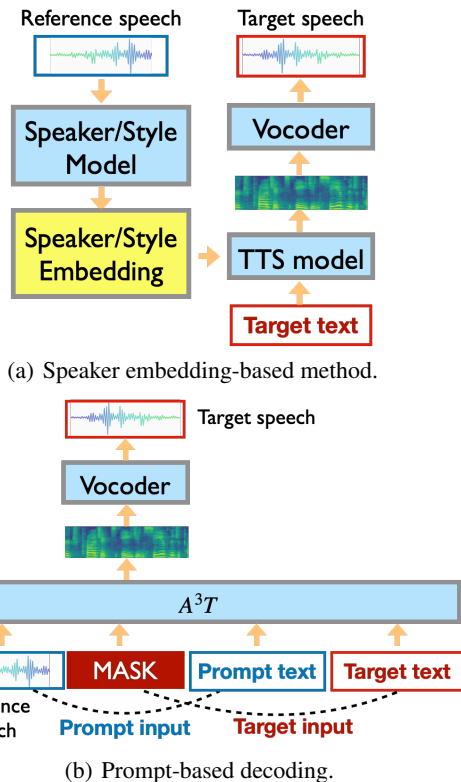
Reference speech

Target speech

Speaker/Style Model

Vocoder

Speaker/Style Embedding

TTS model

Target text

(a) Speaker embedding-based method.

Target speech

Vocoder

$A^3T$

MASK

Prompt text

Target text

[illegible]nce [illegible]ch

Prompt input

Target input

(b) Prompt-based decoding.